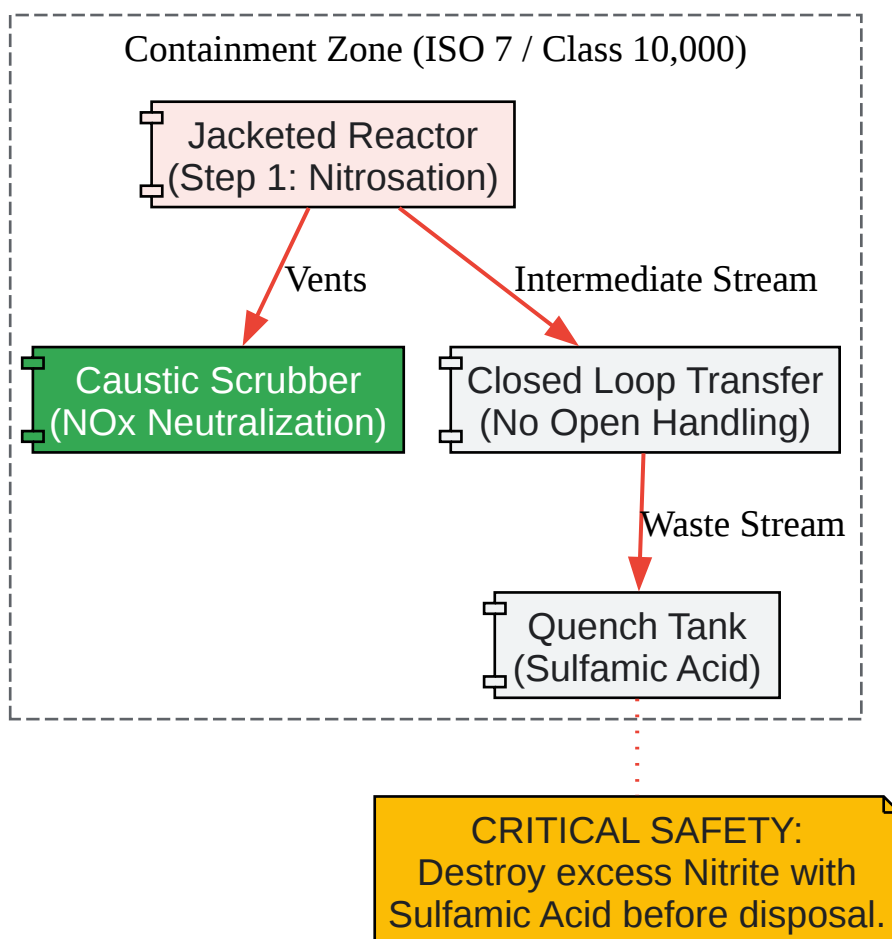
Containment Zone (ISO 7 / Class 10,000)

Jacketed Reactor
(Step 1: Nitrosation)

Vents

Intermediate Stream

Caustic Scrubber
(NOx Neutralization)

Closed Loop Transfer
(No Open Handling)

Waste Stream

Quench Tank
(Sulfamic Acid)

CRITICAL SAFETY:
Destroy excess Nitrite with
Sulfamic Acid before disposal.